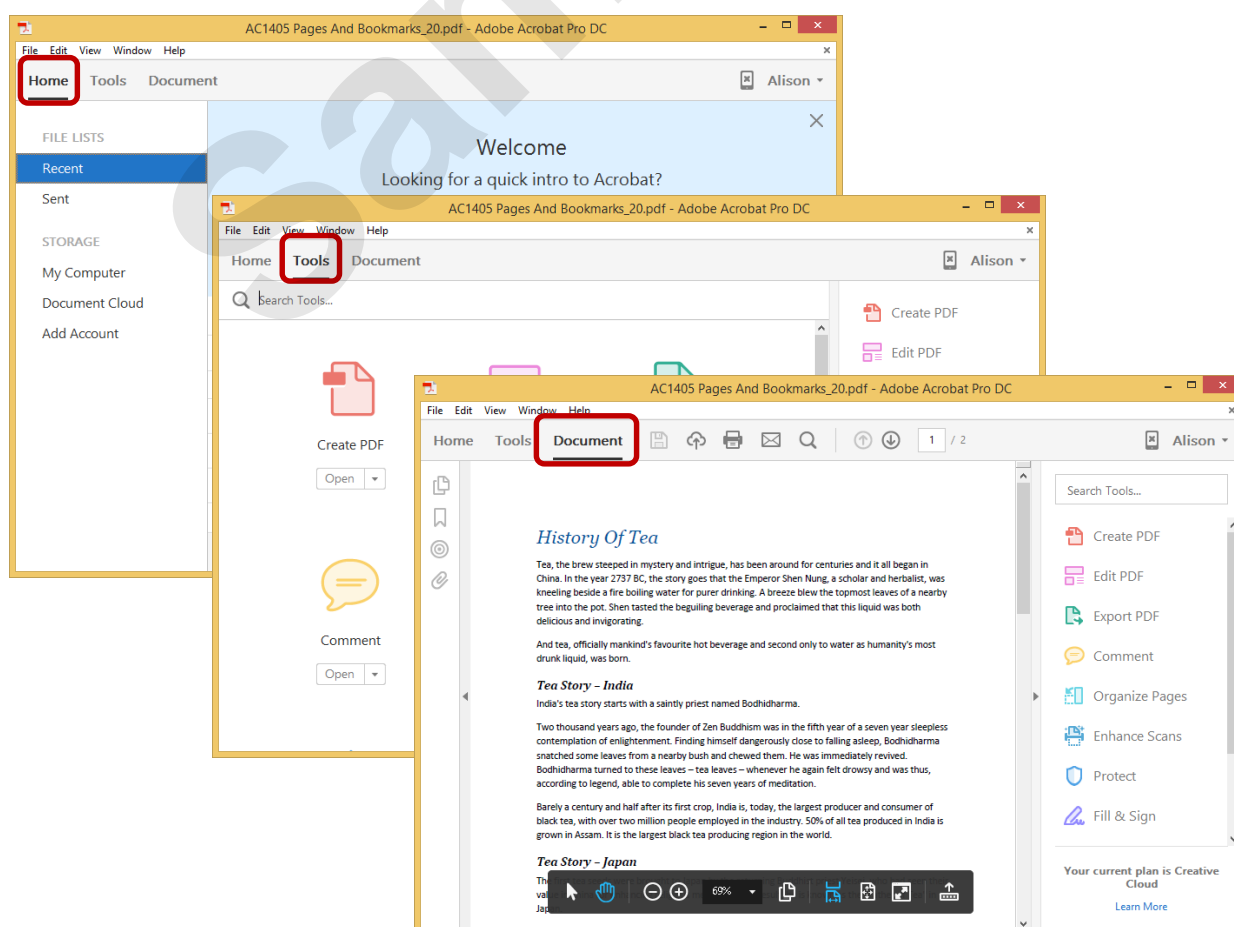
AC1405 Pages And Bookmarks_20.pdf - Adobe Acrobat Pro DC

File Edit View Window Help

Home Tools Document

Alison

FILE LISTS

Recent

Sent

STORAGE

My Computer

Document Cloud

Add Account

Welcome

Looking for a quick intro to Acrobat?

AC1405 Pages And Bookmarks_20.pdf - Adobe Acrobat Pro DC

File Edit View Window Help

Home Tools Document

Alison

Search Tools...

Create PDF

Edit PDF

Create PDF

Open

Comment

Open

AC1405 Pages And Bookmarks_20.pdf - Adobe Acrobat Pro DC

File Edit View Window Help

Home Tools Document

1 / 2

Alison

History Of Tea

Tea, the brew steeped in mystery and intrigue, has been around for centuries and it all began in China. In the year 2737 BC, the story goes that the Emperor Shen Nung, a scholar and herbalist, was kneeling beside a fire boiling water for purer drinking. A breeze blew the topmost leaves of a nearby tree into the pot. Shen tasted the beguiling beverage and proclaimed that this liquid was both delicious and invigorating.

And tea, officially mankind's favourite hot beverage and second only to water as humanity's most drunk liquid, was born.

Tea Story – India

India's tea story starts with a saintly priest named Bodhidharma.

Two thousand years ago, the founder of Zen Buddhism was in the fifth year of a seven year sleepless contemplation of enlightenment. Finding himself dangerously close to falling asleep, Bodhidharma snatched some leaves from a nearby bush and chewed them. He was immediately revived. Bodhidharma turned to these leaves – tea leaves – whenever he again felt drowsy and was thus, according to legend, able to complete his seven years of meditation.

Barely a century and half after its first crop, India is, today, the largest producer and consumer of black tea, with over two million people employed in the industry. 50% of all tea produced in India is grown in Assam. It is the largest black tea producing region in the world.

Tea Story – Japan

Th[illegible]
va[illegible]
Jap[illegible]

69%

Search Tools...

Create PDF

Edit PDF

Export PDF

Comment

Organize Pages

Enhance Scans

Protect

Fill & Sign

Your current plan is Creative Cloud

Learn More